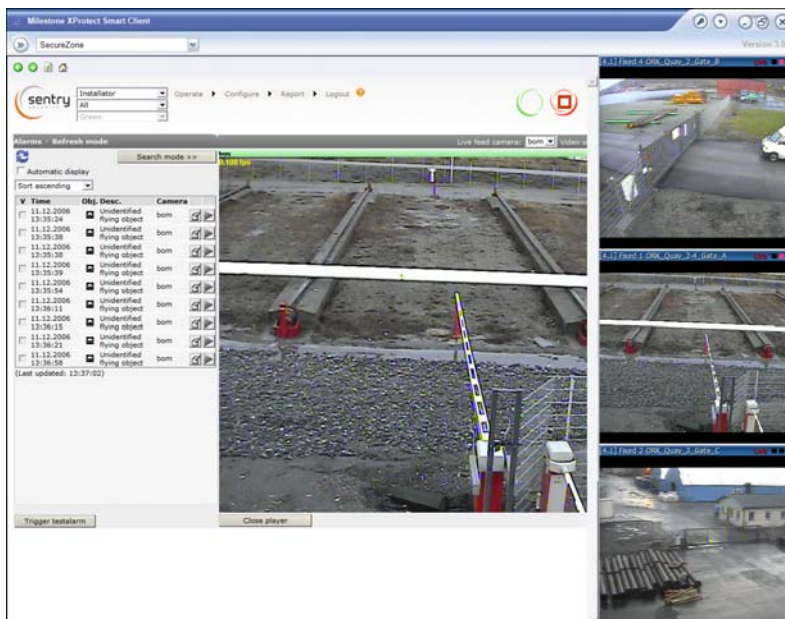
Milestone XProtect Smart Client

SecureZone

Version 3.0

sentry

Installator
All
Green

Operate ▸ Configure ▸ Report ▸ Logout

Alarms - Refresh mode

Search mode >>

Automatic display

Sort ascending

| V | Time | Obj. Desc. | Camera |
|---|---|---|---|
| | 11.12.2006 13:35:24 | Unidentified flying object | bom |
| | 11.12.2006 13:35:38 | Unidentified flying object | bom |
| | 11.12.2006 13:35:38 | Unidentified flying object | bom |
| | 11.12.2006 13:35:39 | Unidentified flying object | bom |
| | 11.12.2006 13:35:54 | Unidentified flying object | bom |
| | 11.12.2006 13:36:11 | Unidentified flying object | bom |
| | 11.12.2006 13:36:15 | Unidentified flying object | bom |
| | 11.12.2006 13:36:21 | Unidentified flying object | bom |
| | 11.12.2006 13:36:58 | Unidentified flying object | bom |

(Last updated: 13:37:02)

Trigger testalarm

Live feed camera: bom

bom
5.100 fps

Close player

[4.1] Fixed 4 ORK_Quay_2_Gate_B

[4.1] Fixed 1 ORK_Quay_2-4_Gate_A

[4.1] Fixed 2 ORK_Quay_3_Gate_C